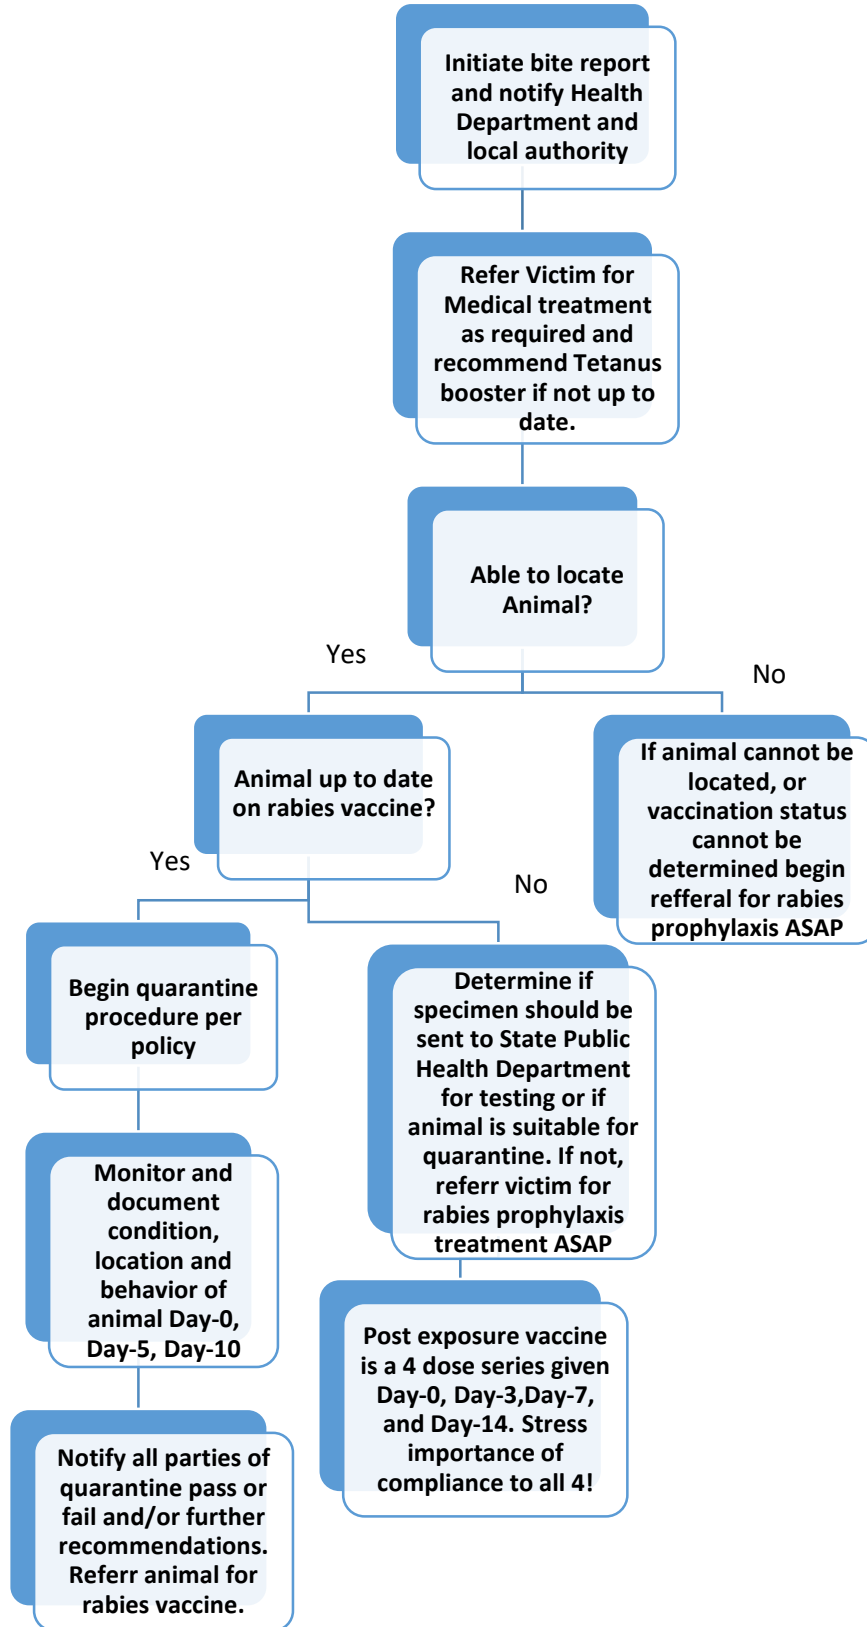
Initiate bite report and notify Health Department and local authority

Refer Victim for Medical treatment as required and recommend Tetanus booster if not up to date.

Able to locate Animal?

Yes

No

Animal up to date on rabies vaccine?

If animal cannot be located, or vaccination status cannot be determined begin refferal for rabies prophylaxis ASAP

Yes

No

Begin quarantine procedure per policy

Determine if specimen should be sent to State Public Health Department for testing or if animal is suitable for quarantine. If not, referr victim for rabies prophylaxis treatment ASAP

Monitor and document condition, location and behavior of animal Day-0, Day-5, Day-10

Post exposure vaccine is a 4 dose series given Day-0, Day-3,Day-7, and Day-14. Stress importance of compliance to all 4!

Notify all parties of quarantine pass or fail and/or further recommendations. Referr animal for rabies vaccine.